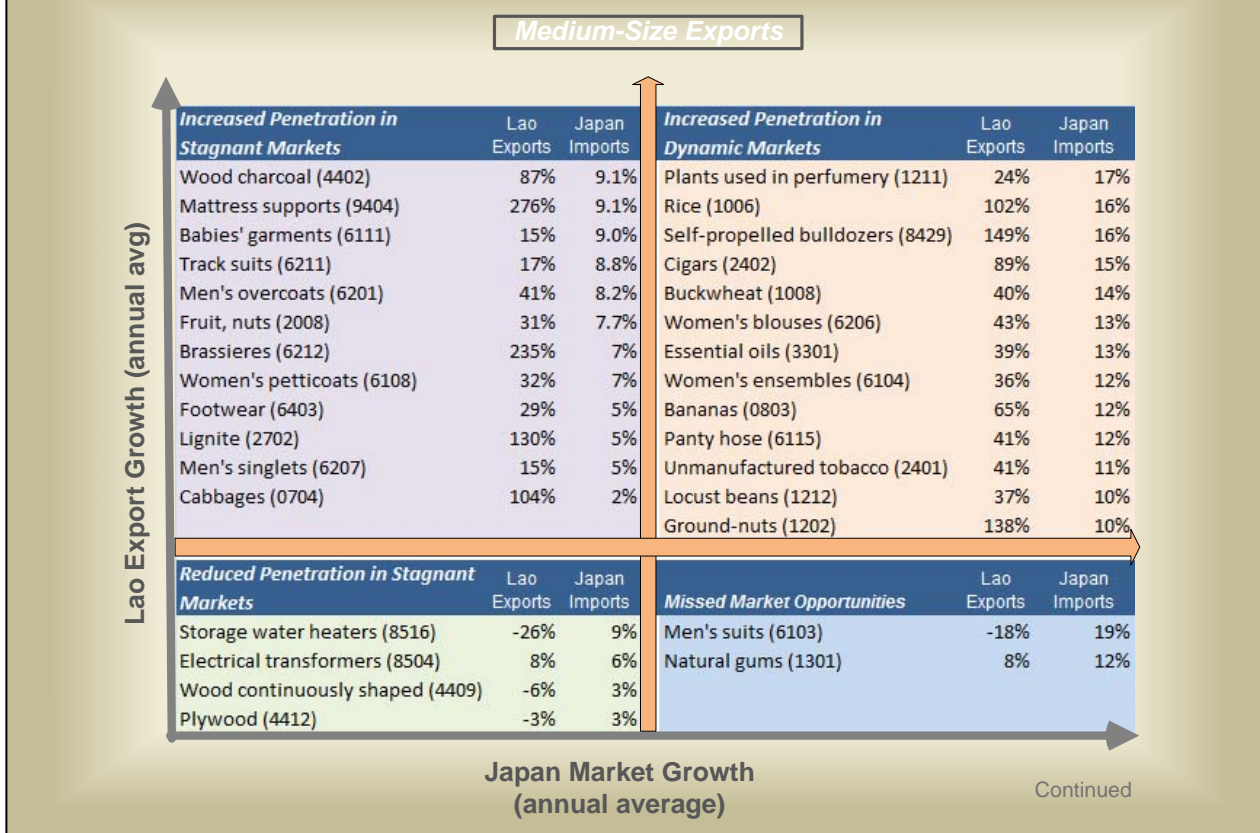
Medium-Size Exports

Lao Export Growth (annual avg)

| Increased Penetration in Stagnant Markets | Lao Exports | Japan Imports |
|---|---|---|
| Wood charcoal (4402) | 87% | 9.1% |
| Mattress supports (9404) | 276% | 9.1% |
| Babies' garments (6111) | 15% | 9.0% |
| Track suits (6211) | 17% | 8.8% |
| Men's overcoats (6201) | 41% | 8.2% |
| Fruit, nuts (2008) | 31% | 7.7% |
| Brassieres (6212) | 235% | 7% |
| Women's petticoats (6108) | 32% | 7% |
| Footwear (6403) | 29% | 5% |
| Lignite (2702) | 130% | 5% |
| Men's singlets (6207) | 15% | 5% |
| Cabbages (0704) | 104% | 2% |

| Increased Penetration in Dynamic Markets | Lao Exports | Japan Imports |
|---|---|---|
| Plants used in perfumery (1211) | 24% | 17% |
| Rice (1006) | 102% | 16% |
| Self-propelled bulldozers (8429) | 149% | 16% |
| Cigars (2402) | 89% | 15% |
| Buckwheat (1008) | 40% | 14% |
| Women's blouses (6206) | 43% | 13% |
| Essential oils (3301) | 39% | 13% |
| Women's ensembles (6104) | 36% | 12% |
| Bananas (0803) | 65% | 12% |
| Panty hose (6115) | 41% | 12% |
| Unmanufactured tobacco (2401) | 41% | 11% |
| Locust beans (1212) | 37% | 10% |
| Ground-nuts (1202) | 138% | 10% |

| Reduced Penetration in Stagnant Markets | Lao Exports | Japan Imports |
|---|---|---|
| Storage water heaters (8516) | -26% | 9% |
| Electrical transformers (8504) | 8% | 6% |
| Wood continuously shaped (4409) | -6% | 3% |
| Plywood (4412) | -3% | 3% |

| Missed Market Opportunities | Lao Exports | Japan Imports |
|---|---|---|
| Men's suits (6103) | -18% | 19% |
| Natural gums (1301) | 8% | 12% |

Japan Market Growth (annual average)

Continued